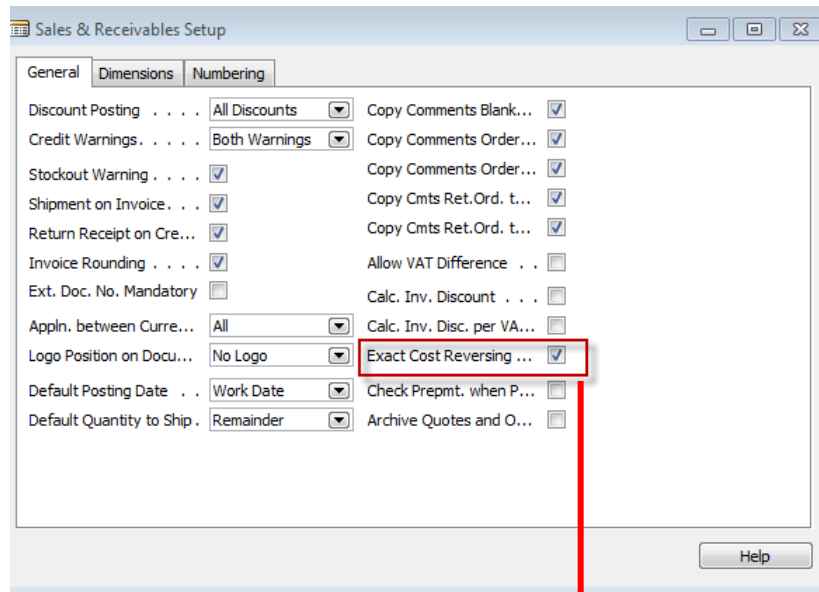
Sales & Receivables Setup

General | Dimensions | Numbering

Discount Posting . . . . All Discounts
Credit Warnings. . . . . Both Warnings
Stockout Warning . . . .
Shipment on Invoice. . .
Return Receipt on Cre...
Invoice Rounding . . . .
Ext. Doc. No. Mandatory
Appln. between Curre... All
Logo Position on Docu... No Logo
Default Posting Date . . Work Date
Default Quantity to Ship. Remainder

Copy Comments Blank...
Copy Comments Order...
Copy Comments Order...
Copy Cmts Ret.Ord. t...
Copy Cmts Ret.Ord. t...
Allow VAT Difference . .
Calc. Inv. Discount . . .
Calc. Inv. Disc. per VA...
Exact Cost Reversing ...
Check Prepmt. when P...
Archive Quotes and O...

Help